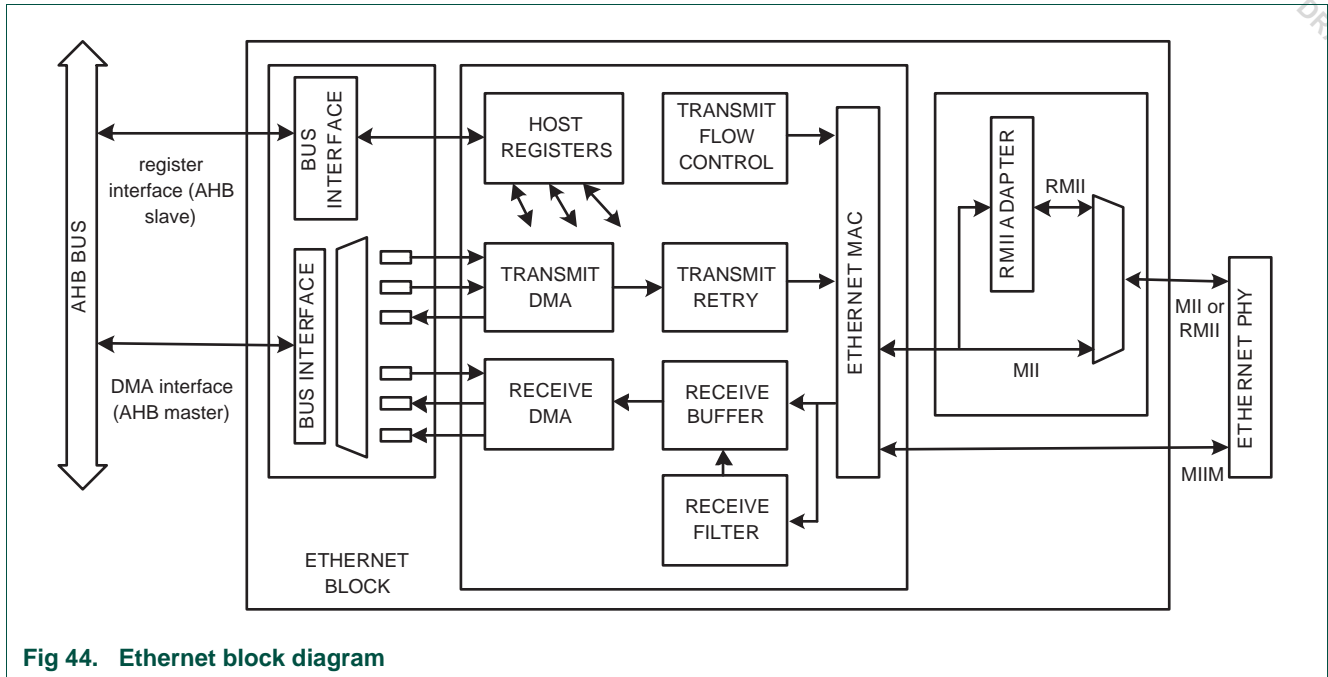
DR

AHB BUS

register interface (AHB slave)

DMA interface (AHB master)

BUS INTERFACE

BUS INTERFACE

HOST REGISTERS

TRANSMIT FLOW CONTROL

TRANSMIT DMA

TRANSMIT RETRY

RECEIVE DMA

RECEIVE BUFFER

RECEIVE FILTER

ETHERNET MAC

RMII ADAPTER

RMII

MII

MII or RMII

ETHERNET PHY

MIIM

ETHERNET BLOCK

Fig 44. Ethernet block diagram